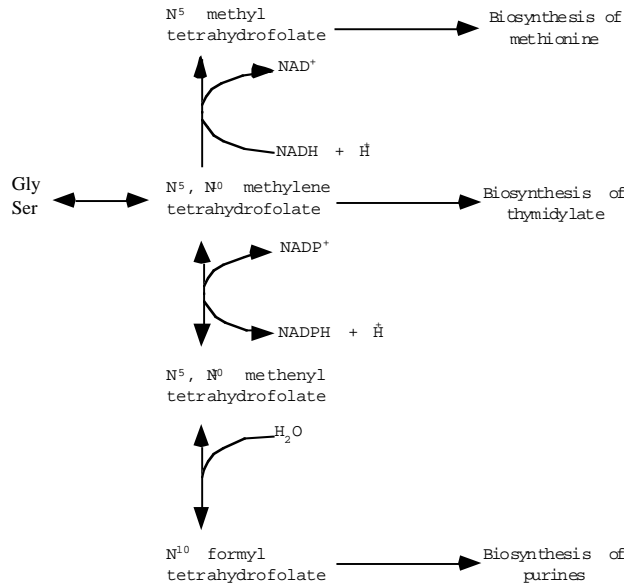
$N^5$ methyl tetrahydrofolate

Biosynthesis of methionine

$NAD^+$

$NADH + H^+$

Gly
Ser

$N^5, N^{10}$ methylene tetrahydrofolate

Biosynthesis of thymidylate

$NADP^+$

$NADPH + H^+$

$N^5, N^{10}$ methenyl tetrahydrofolate

$H_2O$

$N^{10}$ formyl tetrahydrofolate

Biosynthesis of purines